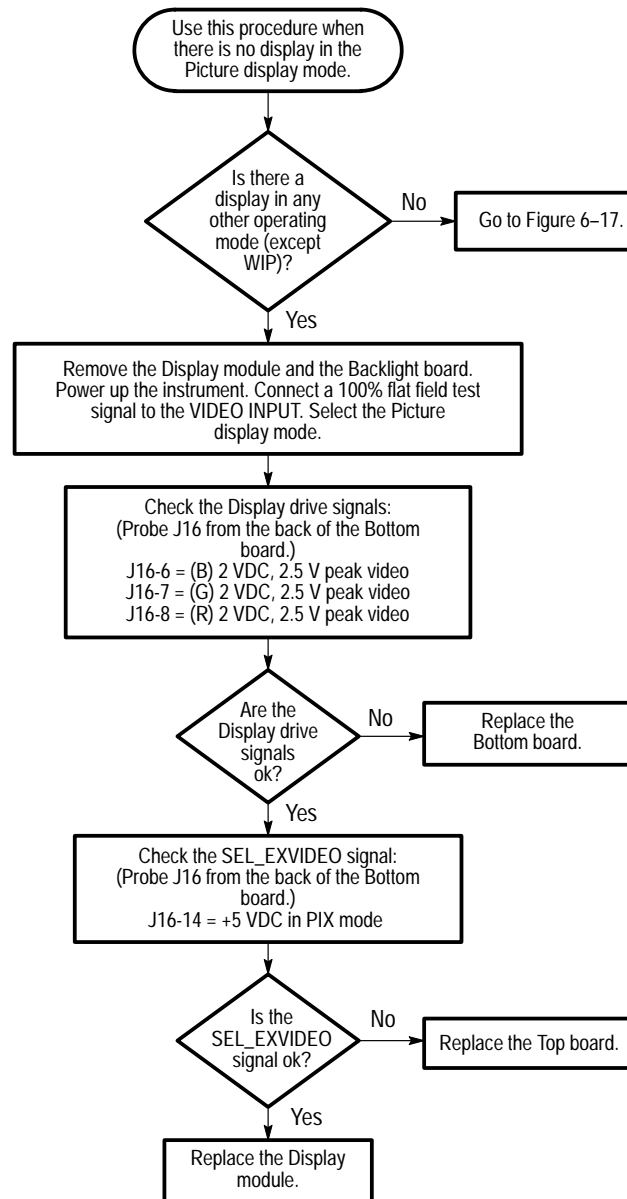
Use this procedure when there is no display in the Picture display mode.

Is there a display in any other operating mode (except WIP)?

No

Go to Figure 6–17.

Yes

Remove the Display module and the Backlight board. Power up the instrument. Connect a 100% flat field test signal to the VIDEO INPUT. Select the Picture display mode.

Check the Display drive signals:
(Probe J16 from the back of the Bottom board.)
J16-6 = (B) 2 VDC, 2.5 V peak video
J16-7 = (G) 2 VDC, 2.5 V peak video
J16-8 = (R) 2 VDC, 2.5 V peak video

Are the Display drive signals ok?

No

Replace the Bottom board.

Yes

Check the SEL_EXVIDEO signal:
(Probe J16 from the back of the Bottom board.)
J16-14 = +5 VDC in PIX mode

Is the SEL_EXVIDEO signal ok?

No

Replace the Top board.

Yes

Replace the Display module.